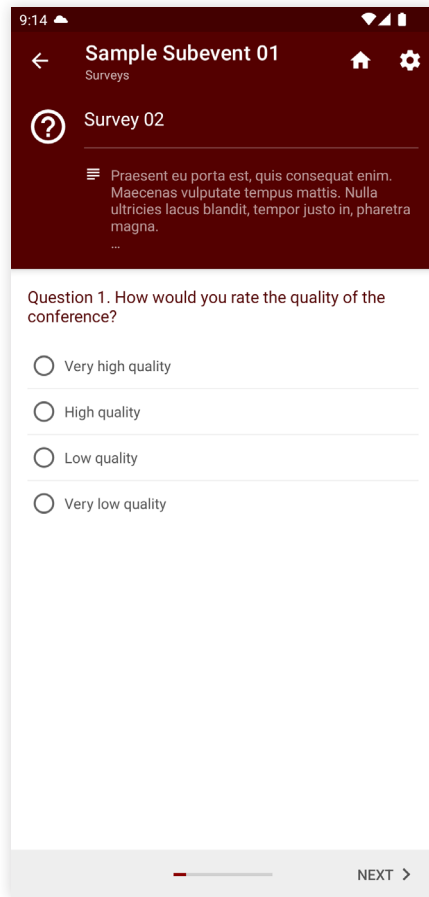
9:14

Sample Subevent 01
Surveys

Survey 02

Praesent eu porta est, quis consequat enim. Maecenas vulputate tempus mattis. Nulla ultricies lacus blandit, tempor justo in, pharetra magna.
...

Question 1. How would you rate the quality of the conference?

Very high quality

High quality

Low quality

Very low quality

NEXT